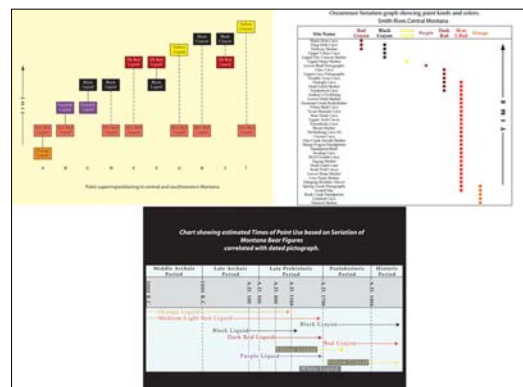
Paint superimpositioning in central and southwestern Montana.

Occurrence Seriation graph showing paint kinds and colors. Smith River, Central Montana

| Site Name | Red Crayon | Black Crayon | Yellow | Purple | Dark Red | Med Red | Orange |
|---|---|---|---|---|---|---|---|

TIME

Chart showing estimated Times of Paint Use based on Seriation of Montana Bear Figures correlated with dated pictograph.

| Middle Archaic Period | Late Archaic Period | Late Prehistoric Period | Protohistoric Period | Historic Period |
|---|---|---|---|---|

Orange Liquid
Medium Light Red Liquid
Black Crayon
Black Liquid
Dark Red Liquid
Red Crayon
Purple Liquid